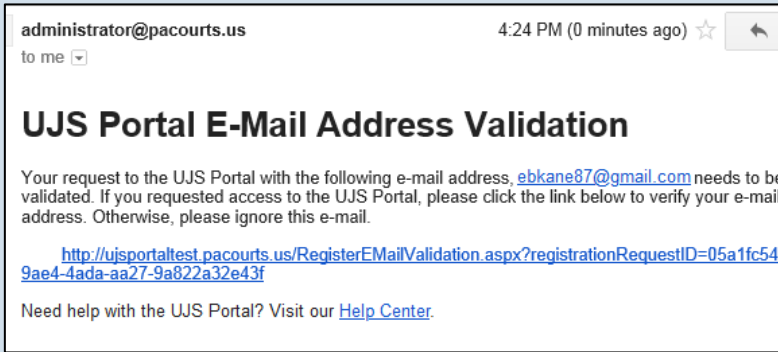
administrator@pacourts.us
to me

4:24 PM (0 minutes ago)

UJS Portal E-Mail Address Validation

Your request to the UJS Portal with the following e-mail address, ebkane87@gmail.com needs to be validated. If you requested access to the UJS Portal, please click the link below to verify your e-mail address. Otherwise, please ignore this e-mail.

http://ujsportaltest.pacourts.us/RegisterEMailValidation.aspx?registrationRequestID=05a1fc54-9ae4-4ada-aa27-9a822a32e43f

Need help with the UJS Portal? Visit our Help Center.